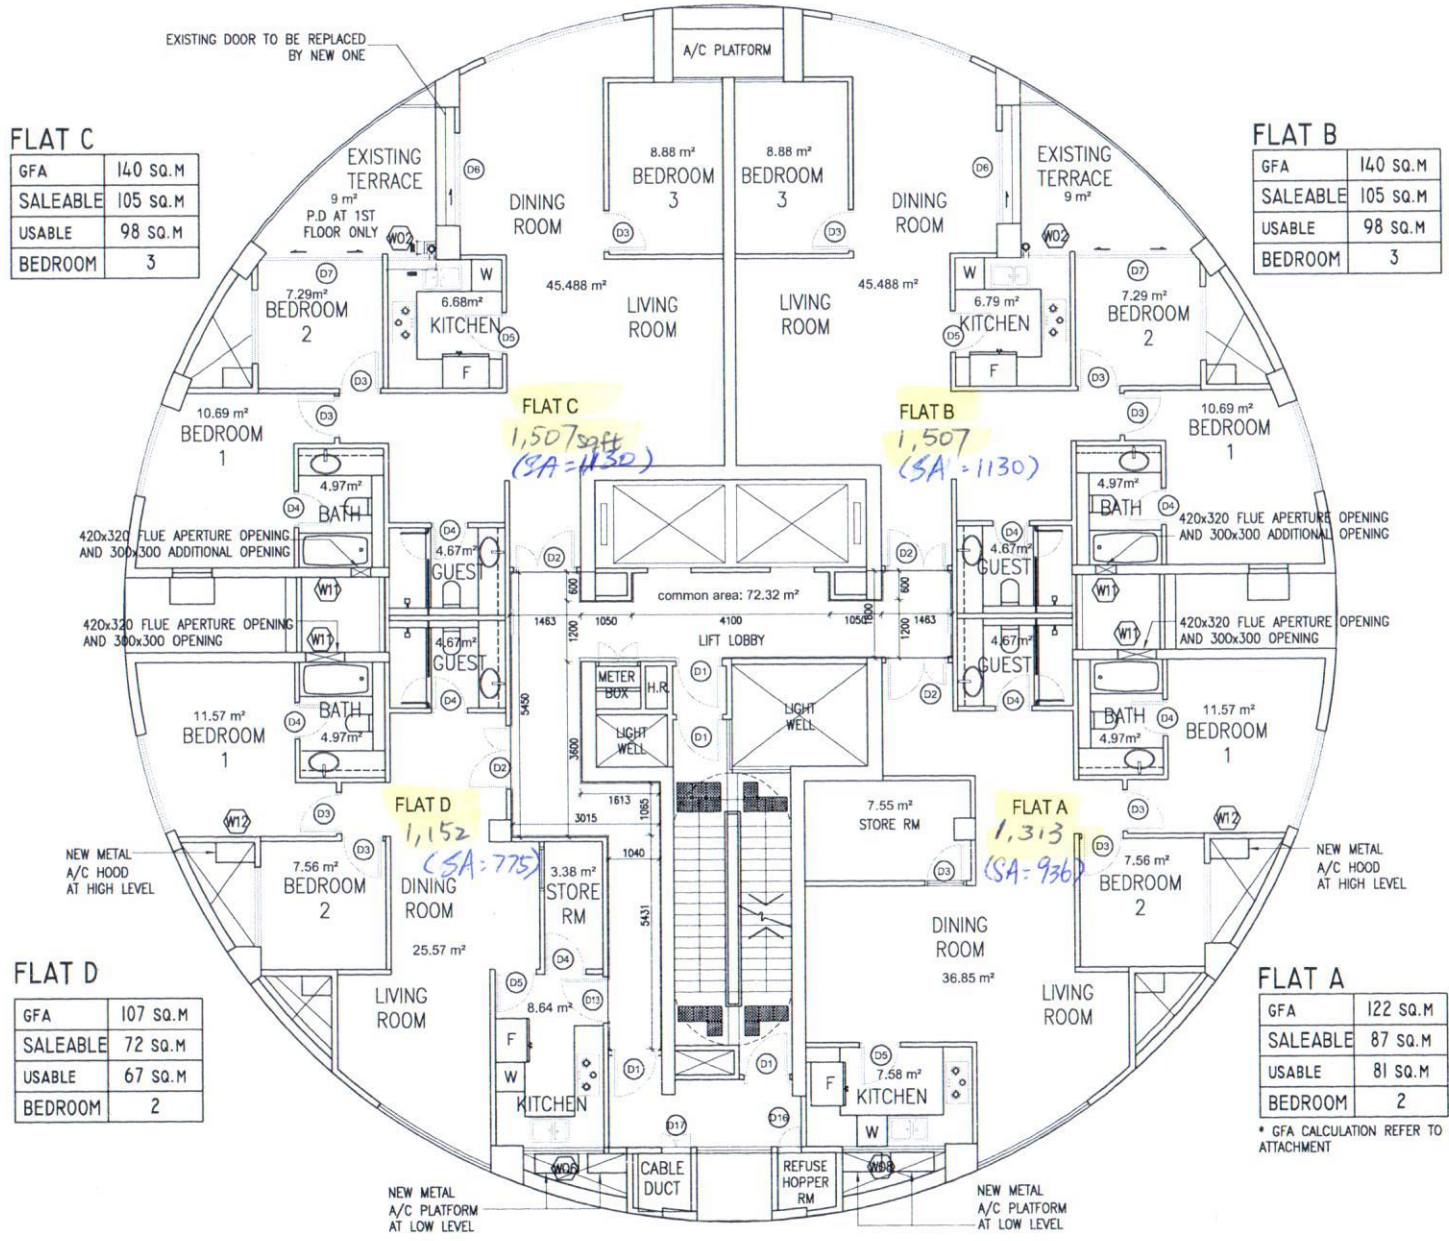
EXISTING DOOR TO BE REPLACED BY NEW ONE

A/C PLATFORM

FLAT C

| GFA | 140 SQ.M |
|---|---|
| SALEABLE | 105 SQ.M |
| USABLE | 98 SQ.M |
| BEDROOM | 3 |

FLAT B

| GFA | 140 SQ.M |
|---|---|
| SALEABLE | 105 SQ.M |
| USABLE | 98 SQ.M |
| BEDROOM | 3 |

EXISTING TERRACE 9 m² P.D AT 1ST FLOOR ONLY

D6

DINING ROOM

8.88 m² BEDROOM 3

8.88 m² BEDROOM 3

DINING ROOM

D6

EXISTING TERRACE 9 m²

W02

D3

D3

W02

D7

7.29m² BEDROOM 2

W

45.488 m²

LIVING ROOM

LIVING ROOM

45.488 m²

W

D7

6.68m² KITCHEN

D5

6.79 m² KITCHEN

D5

7.29 m² BEDROOM 2

F

F

D3

D3

10.69 m² BEDROOM 1

D3

FLAT C 1,507 sqft (SA=1130)

FLAT B 1,507 (SA=1130)

D3

10.69 m² BEDROOM 1

4.97m² BATH

D4

D4

4.97m² BATH

D4

420x320 FLUE APERTURE OPENING AND 300x300 ADDITIONAL OPENING

D4

4.67m² GUEST

D2

D2

4.67m² GUEST

420x320 FLUE APERTURE OPENING AND 300x300 ADDITIONAL OPENING

W1

600

common area: 72.32 m²

600

W1

420x320 FLUE APERTURE OPENING AND 300x300 OPENING

W1

1463 1050 4100 1050 1463

1200 LIFT LOBBY 1200

W1

420x320 FLUE APERTURE OPENING AND 300x300 OPENING

4.67m² GUEST

METER BOX H.R.

D1

4.67m² GUEST

D2

11.57 m² BEDROOM 1

D4

BATH 4.97m²

D4

5450

LIGHT WELL

D1

LIGHT WELL

D4

BATH 4.97m²

D4

11.57 m² BEDROOM 1

3600

D2

1613

1065

7.55 m² STORE RM

D3

3015

FLAT D 1,152 (SA=775)

FLAT A 1,313 (SA=936)

D3

W12

W12

D3

1040

D3

NEW METAL A/C HOOD AT HIGH LEVEL

7.56 m² BEDROOM 2

DINING ROOM

3.38 m² STORE RM

D3

7.56 m² BEDROOM 2

NEW METAL A/C HOOD AT HIGH LEVEL

5431

25.57 m²

DINING ROOM

36.85 m²

D4

FLAT D

| GFA | 107 SQ.M |
|---|---|
| SALEABLE | 72 SQ.M |
| USABLE | 67 SQ.M |
| BEDROOM | 2 |

LIVING ROOM

D5

8.64 m²

D13

LIVING ROOM

FLAT A

| GFA | 122 SQ.M |
|---|---|
| SALEABLE | 87 SQ.M |
| USABLE | 81 SQ.M |
| BEDROOM | 2 |

* GFA CALCULATION REFER TO ATTACHMENT

F

W

D1

D1

D1

D5

7.58 m² KITCHEN

F

KITCHEN

D16

W

D17

W08

CABLE DUCT

REFUSE HOPPER RM

W08

NEW METAL A/C PLATFORM AT LOW LEVEL

NEW METAL A/C PLATFORM AT LOW LEVEL